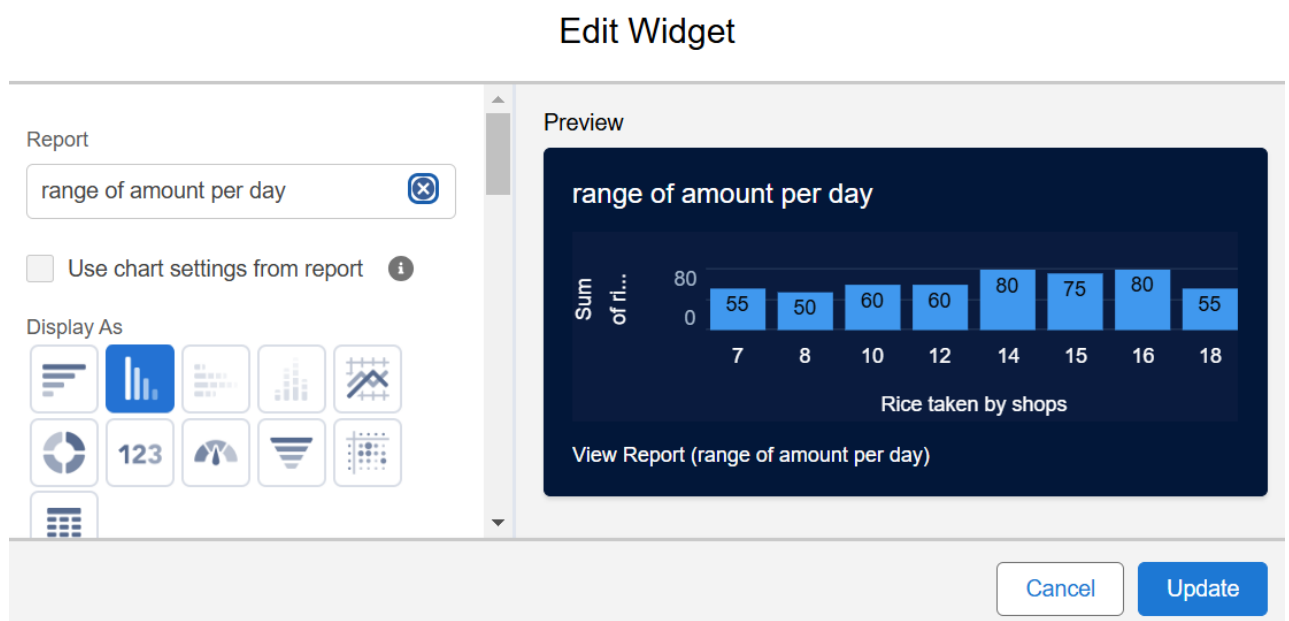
Edit Widget

Report

range of amount per day

Use chart settings from report

Display As

123

Preview

range of amount per day

Sum of ri...

80

0

| 7 | 8 | 10 | 12 | 14 | 15 | 16 | 18 |
|---|---|---|---|---|---|---|---|
| 55 | 50 | 60 | 60 | 80 | 75 | 80 | 55 |

Rice taken by shops

View Report (range of amount per day)

Cancel

Update